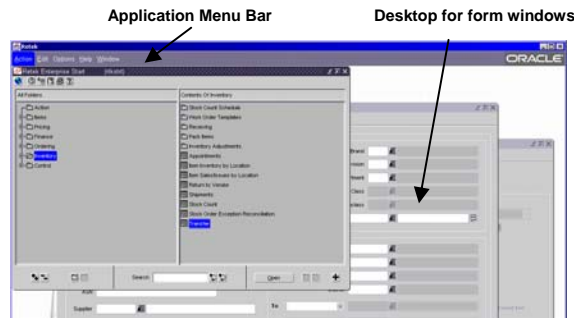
Application Menu Bar

Desktop for form windows

Retek

Action Edit Options Help Window

ORACLE

Retek Enterprise Start (Model)

All Folders

Action
Items
Pricing
Finance
Ordering
Inventory
Control

Contents Of Inventory

Stock Count Schedule
Work Order Templates
Receiving
Pack Items
Inventory Adjustments
Appointments
Item Inventory by Location
Item Sales/Issues by Location
Return to Vendor
Shipments
Stock Count
Stock Order Exception Reconciliation
Transfer

Search

Open

Brand
vision
tment
Class
 
Supplier

To